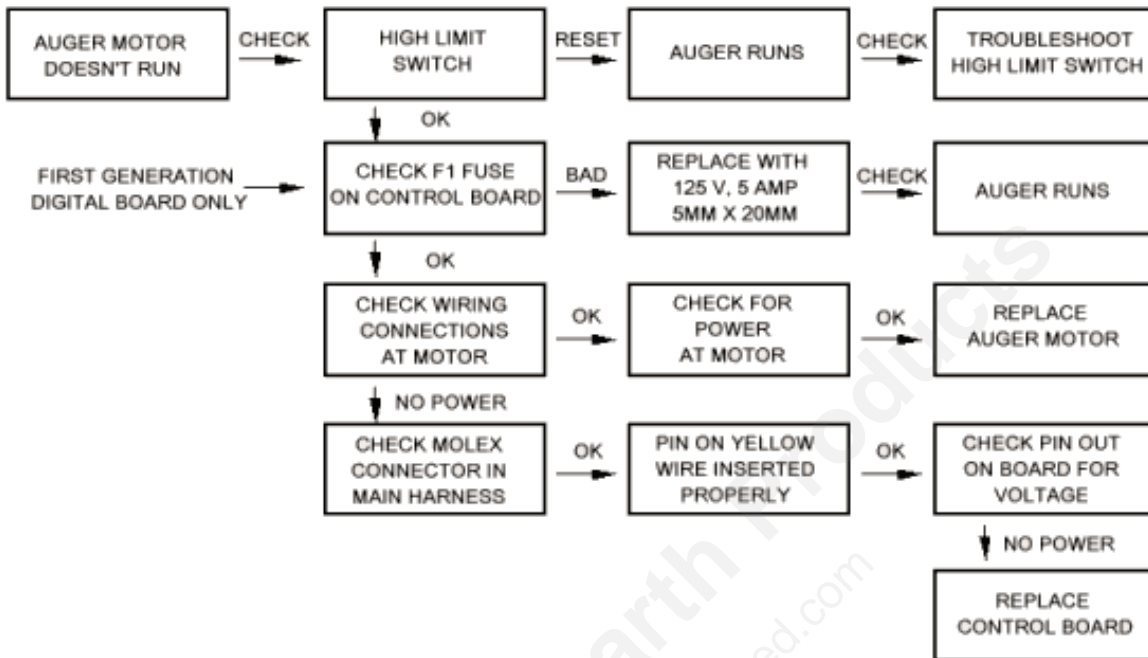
AUGER MOTOR DOESN'T RUN

CHECK

HIGH LIMIT SWITCH

RESET

AUGER RUNS

CHECK

TROUBLESHOOT HIGH LIMIT SWITCH

OK

FIRST GENERATION DIGITAL BOARD ONLY

CHECK F1 FUSE ON CONTROL BOARD

BAD

REPLACE WITH 125 V, 5 AMP 5MM X 20MM

CHECK

AUGER RUNS

OK

CHECK WIRING CONNECTIONS AT MOTOR

OK

CHECK FOR POWER AT MOTOR

OK

REPLACE AUGER MOTOR

NO POWER

CHECK MOLEX CONNECTOR IN MAIN HARNESS

OK

PIN ON YELLOW WIRE INSERTED PROPERLY

OK

CHECK PIN OUT ON BOARD FOR VOLTAGE

NO POWER

REPLACE CONTROL BOARD

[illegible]arth Products

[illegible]ed.com